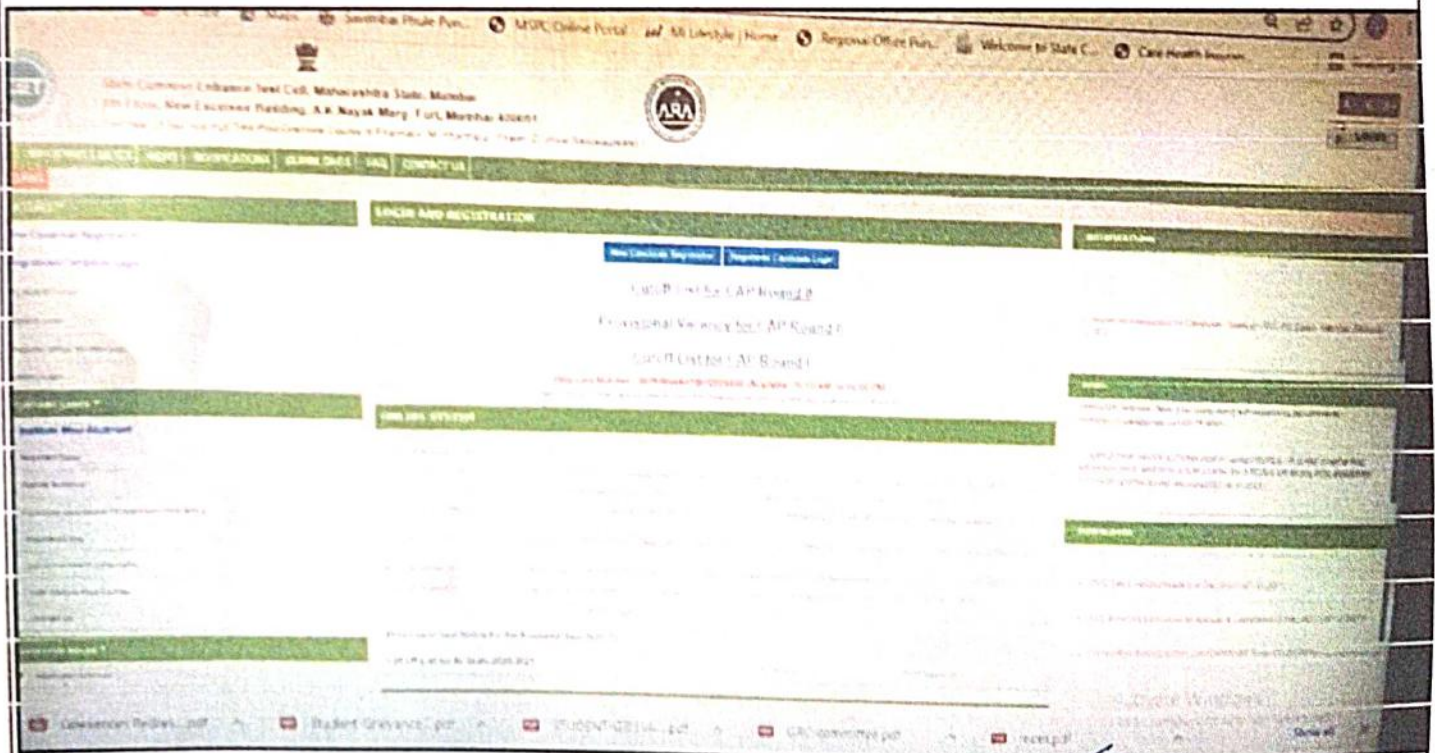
Maps Savitribai Phule Pun... MSPC Online Portal MI Lifestyle | Home Regional Office Pun... Welcome to State C... Care Health Insuran...

State Common Entrance Test Cell, Maharashtra State, Mumbai
8th Floor, New Excelsior Building, A.K. Nayak Marg, Fort, Mumbai 400001

ARA

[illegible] NEWS NOTIFICATIONS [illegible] FAQ CONTACT US

LOGIN AND REGISTRATION

New Candidate Registration Registered Candidate Login

Cutoff List for CAP Round 2

Provisional Vacancy for CAP Round 2

Cutoff List for CAP Round 1

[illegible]

Institute Wise Allotment

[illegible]

Activate Windows

Show all

Grievances Redress...pdf Student Grievance C...pdf STUDENT-GRIEVA...pdf GRC committee.pdf receipt.pdf